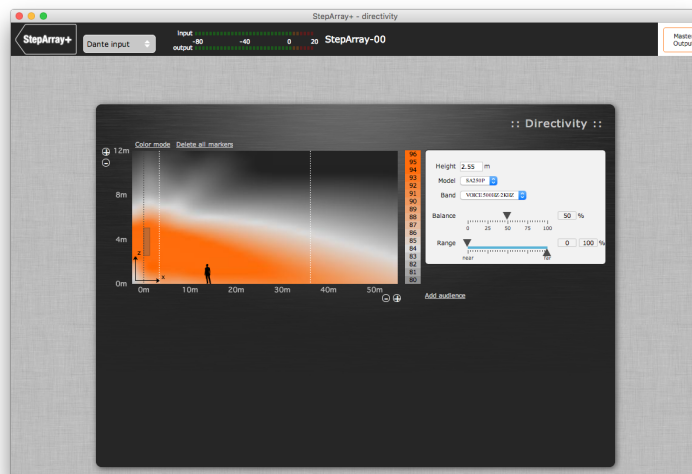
StepArray+ - directivity

StepArray+

Dante input

input
-80 -40 0 20
output

StepArray-00

Master Output

:: Directivity ::

Color mode Delete all markers

12m

8m

4m

0m

0m 10m 20m 30m 40m 50m

z
x

96
95
94
93
92
91
90
89
88
87
86
85
84
83
82
81
80

Add audience

Height 2.55 m

Model SA250P

Band VOICE 500HZ-2KHZ

Balance 50 %

0 25 50 75 100

Range 0 100 %

near far